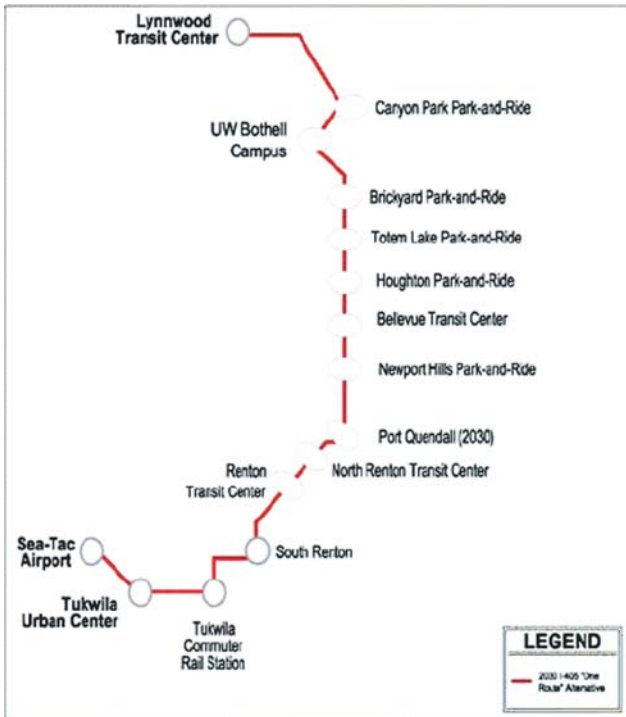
Lynnwood Transit Center

Canyon Park Park-and-Ride

UW Bothell Campus

Brickyard Park-and-Ride

Totem Lake Park-and-Ride

Houghton Park-and-Ride

Bellevue Transit Center

Newport Hills Park-and-Ride

Port Quendall (2030)

North Renton Transit Center

Renton Transit Center

South Renton

Sea-Tac Airport

Tukwila Urban Center

Tukwila Commuter Rail Station

LEGEND

2030 I-405 "One Route" Alternative